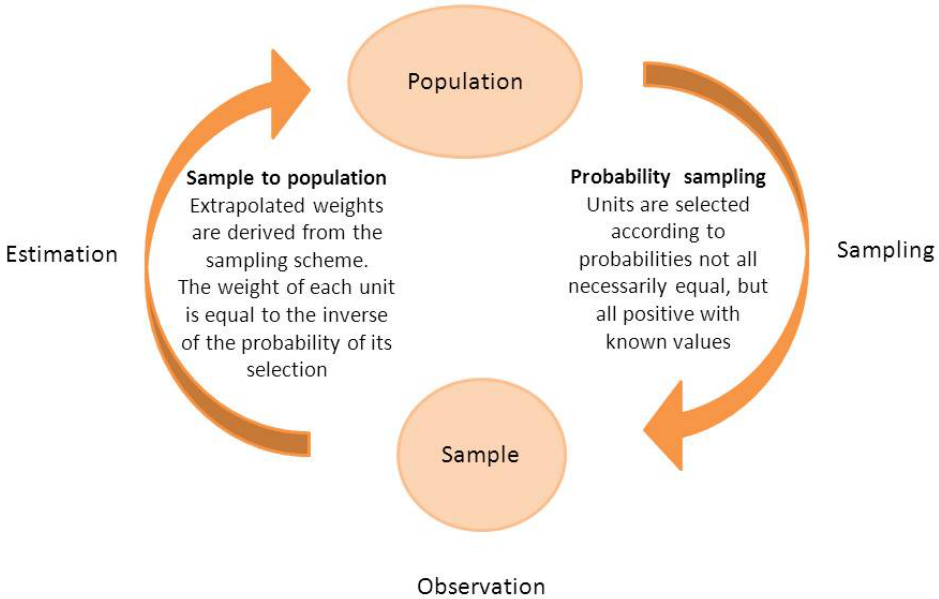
Population

Estimation

Sample to population
Extrapolated weights are derived from the sampling scheme. The weight of each unit is equal to the inverse of the probability of its selection

Probability sampling
Units are selected according to probabilities not all necessarily equal, but all positive with known values

Sampling

Sample

Observation